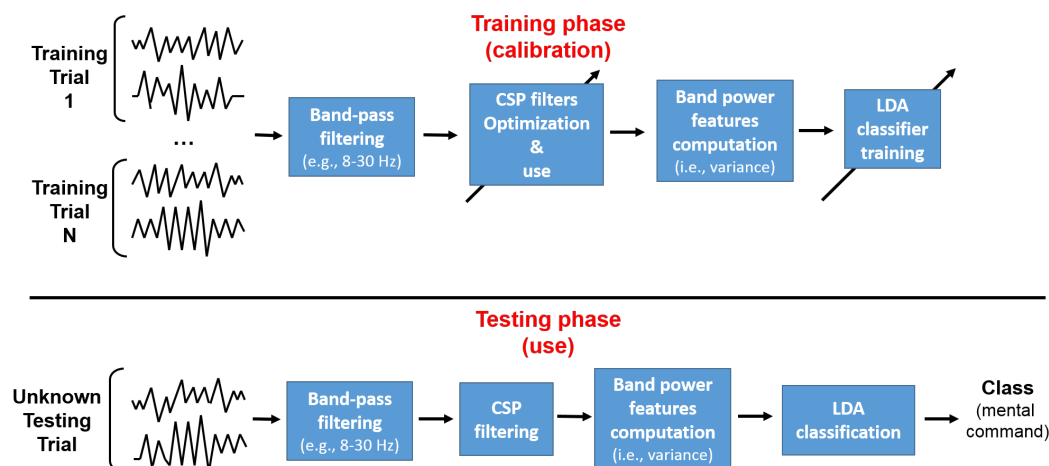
Training phase (calibration)

Training Trial 1

...

Training Trial N

Band-pass filtering (e.g., 8-30 Hz)

CSP filters Optimization & use

Band power features computation (i.e., variance)

LDA classifier training

Testing phase (use)

Unknown Testing Trial

Band-pass filtering (e.g., 8-30 Hz)

CSP filtering

Band power features computation (i.e., variance)

LDA classification

Class (mental command)